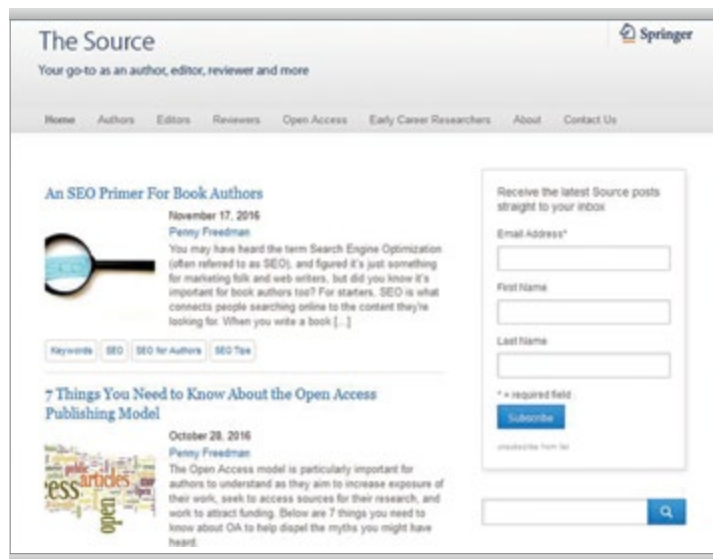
The Source

Your go-to as an author, editor, reviewer and more

Springer

Home Authors Editors Reviewers Open Access Early Career Researchers About Contact Us

An SEO Primer For Book Authors

November 17, 2016

Penny Freedman

You may have heard the term Search Engine Optimization (often referred to as SEO), and figured it's just something for marketing folk and web writers, but did you know it's important for book authors too? For starters, SEO is what connects people searching online to the content they're looking for. When you write a book [...]

Keywords SEO SEO for Authors SEO Tips

7 Things You Need to Know About the Open Access Publishing Model

October 20, 2016

Penny Freedman

The Open Access model is particularly important for authors to understand as they aim to increase exposure of their work, seek to access sources for their research, and work to attract funding. Below are 7 things you need to know about OA to help dispel the myths you might have heard.

Receive the latest Source posts straight to your inbox

Email Address*

First Name

Last Name

* = required field

Subscribe

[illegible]